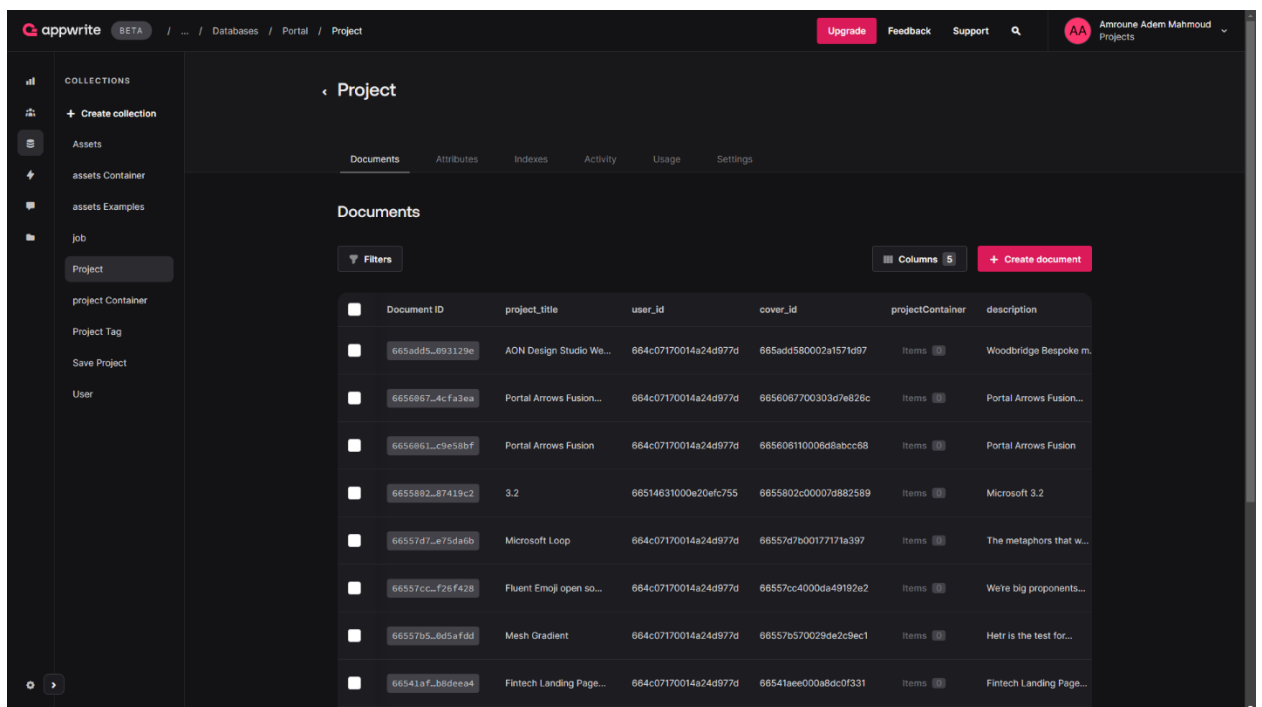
appwrite BETA / ... / Databases / Portal / Project

Upgrade Feedback Support

AA Amroune Adem Mahmoud Projects

COLLECTIONS

+ Create collection

Assets

assets Container

assets Examples

job

Project

project Container

Project Tag

Save Project

User

‹ Project

Documents Attributes Indexes Activity Usage Settings

Documents

Filters

Columns 5

+ Create document

| Document ID | project_title | user_id | cover_id | projectContainer | description |
|---|---|---|---|---|---|
| 665add5…093129e | AON Design Studio We... | 664c07170014a24d977d | 665add580002a1571d97 | Items 0 | Woodbridge Bespoke m... |
| 6656067…4cfa3ea | Portal Arrows Fusion... | 664c07170014a24d977d | 6656067700303d7e826c | Items 0 | Portal Arrows Fusion... |
| 6656061…c9e58bf | Portal Arrows Fusion | 664c07170014a24d977d | 665606110006d8abcc68 | Items 0 | Portal Arrows Fusion |
| 6655802…87419c2 | 3.2 | 66514631000e20efc755 | 6655802c00007d882589 | Items 0 | Microsoft 3.2 |
| 66557d7…e75da6b | Microsoft Loop | 664c07170014a24d977d | 66557d7b00177171a397 | Items 0 | The metaphors that w... |
| 66557cc…f26f428 | Fluent Emoji open so... | 664c07170014a24d977d | 66557cc4000da49192e2 | Items 0 | We're big proponents... |
| 66557b5…8d5afdd | Mesh Gradient | 664c07170014a24d977d | 66557b570029de2c9ec1 | Items 0 | Hetr is the test for... |
| 66541af…b8deea4 | Fintech Landing Page... | 664c07170014a24d977d | 66541aee000a8dc0f331 | Items 0 | Fintech Landing Page... |